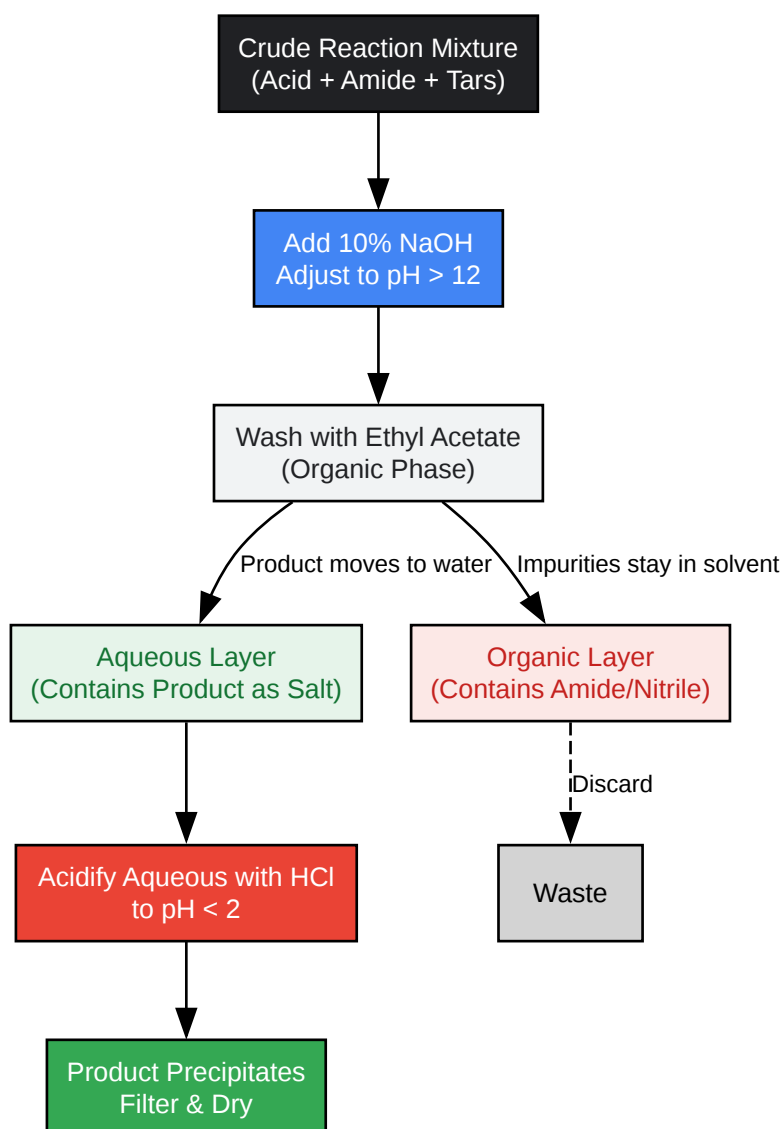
Crude Reaction Mixture
(Acid + Amide + Tars)

Add 10% NaOH
Adjust to pH > 12

Wash with Ethyl Acetate
(Organic Phase)

Product moves to water

Impurities stay in solvent

Aqueous Layer
(Contains Product as Salt)

Organic Layer
(Contains Amide/Nitrile)

Discard

Acidify Aqueous with HCl
to pH < 2

Waste

Product Precipitates
Filter & Dry